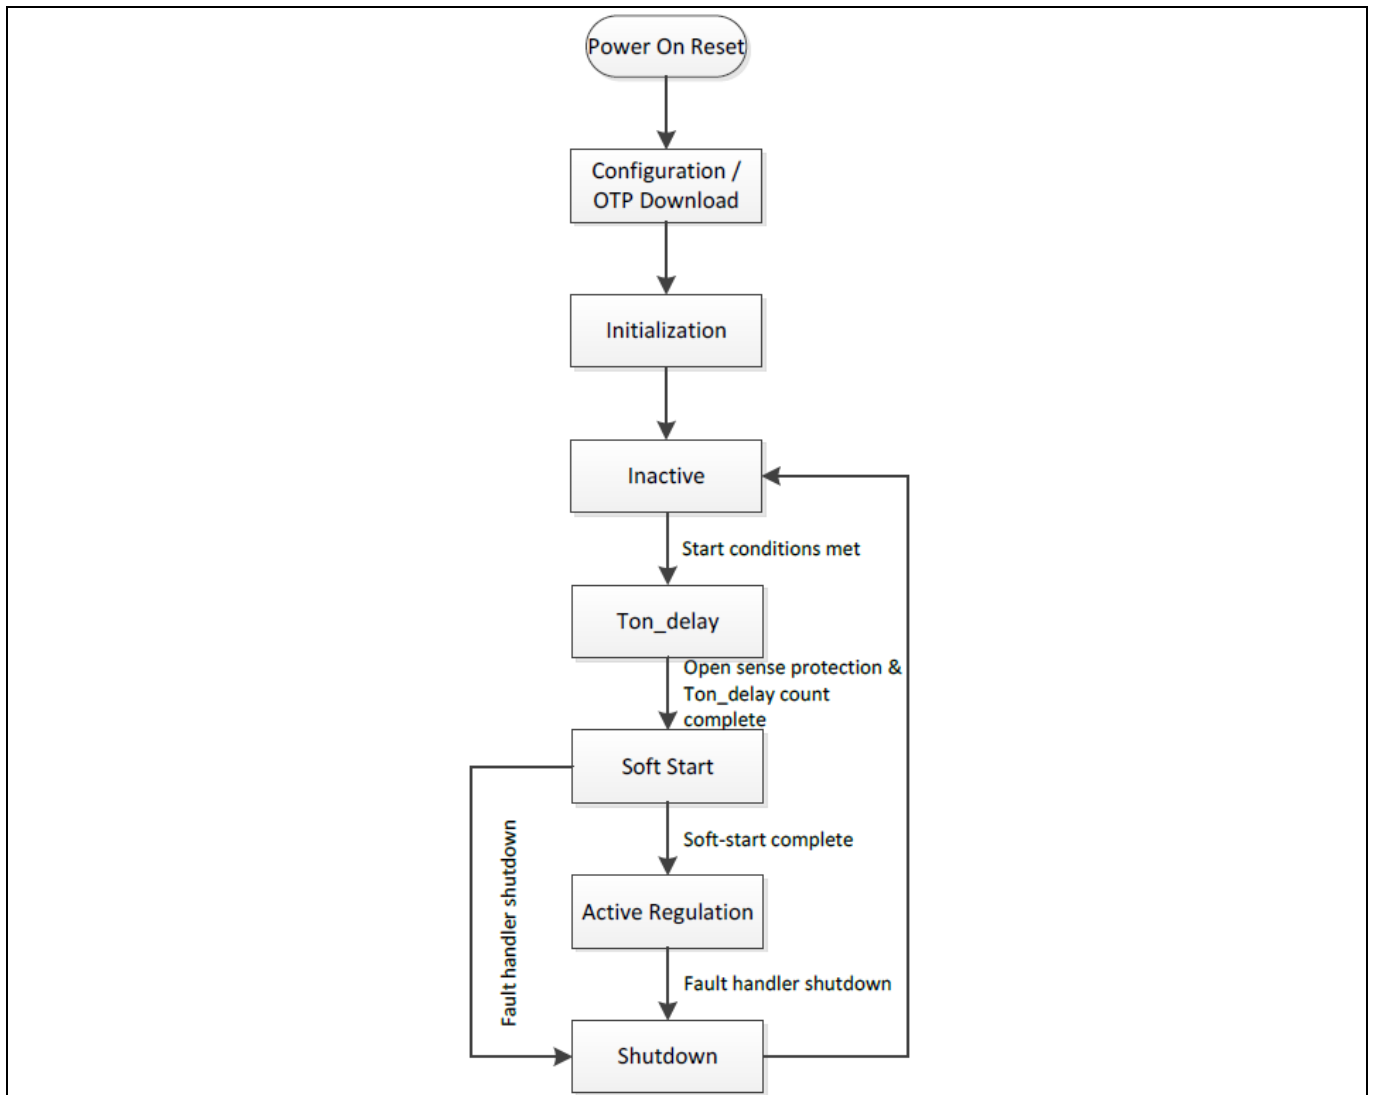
Power On Reset

Configuration / OTP Download

Initialization

Inactive

Start conditions met

Ton_delay

Open sense protection & Ton_delay count complete

Soft Start

Soft-start complete

Active Regulation

Fault handler shutdown

Fault handler shutdown

Shutdown